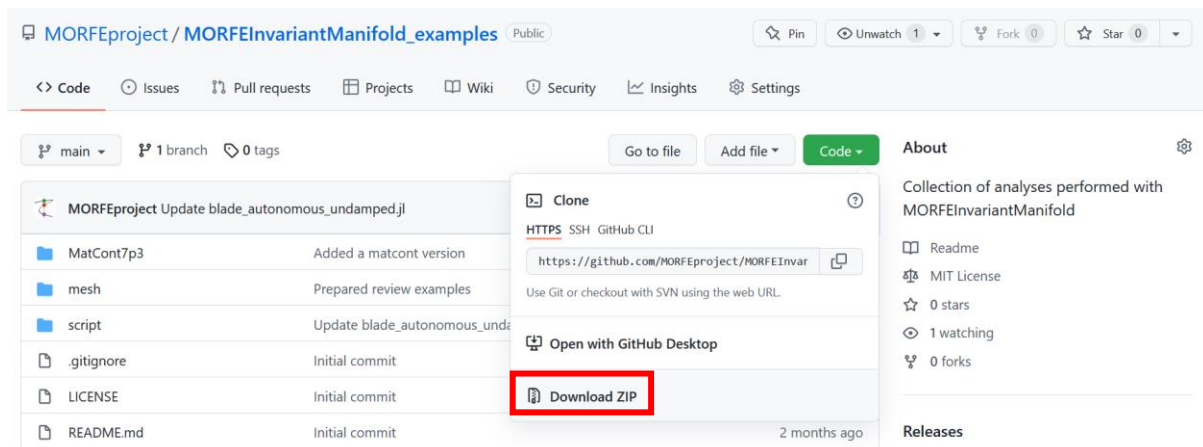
MORFEproject / MORFEInvariantManifold_examples Public

Pin Unwatch 1 Fork 0 Star 0

Code Issues Pull requests Projects Wiki Security Insights Settings

main 1 branch 0 tags

Go to file Add file Code

About

Collection of analyses performed with MORFEInvariantManifold

Readme
MIT License
0 stars
1 watching
0 forks

Releases

MORFEproject Update blade_autonomous_undamped.jl

| | |
|---|---|
| MatCont7p3 | Added a matcont version |
| mesh | Prepared review examples |
| script | Update blade_autonomous_unda |
| .gitignore | Initial commit |
| LICENSE | Initial commit |
| README.md | Initial commit |

2 months ago

Clone

HTTPS SSH GitHub CLI

https://github.com/MORFEproject/MORFEInvar

Use Git or checkout with SVN using the web URL.

Open with GitHub Desktop

Download ZIP